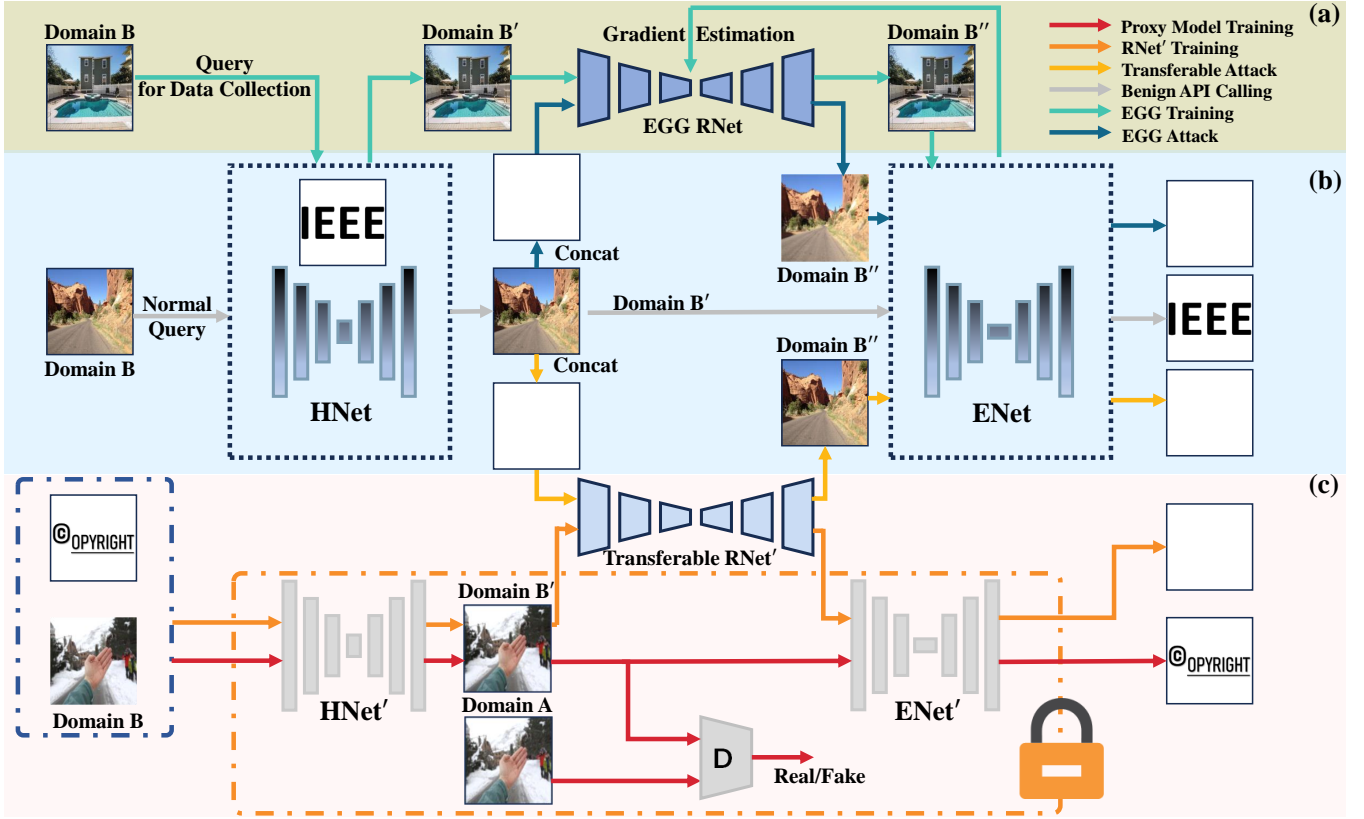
(a)

Domain B

Query for Data Collection

Domain B′

Gradient Estimation

EGG RNet

Domain B′′

Proxy Model Training
RNet′ Training
Transferable Attack
Benign API Calling
EGG Training
EGG Attack

(b)

IEEE

Concat

Domain B′′

Normal Query

Domain B

Domain B′

HNet

Concat

Domain B′′

ENet

IEEE

(c)

©OPYRIGHT

Transferable RNet′

Domain B′

HNet′

Domain B

Domain A

ENet′

©OPYRIGHT

D

Real/Fake